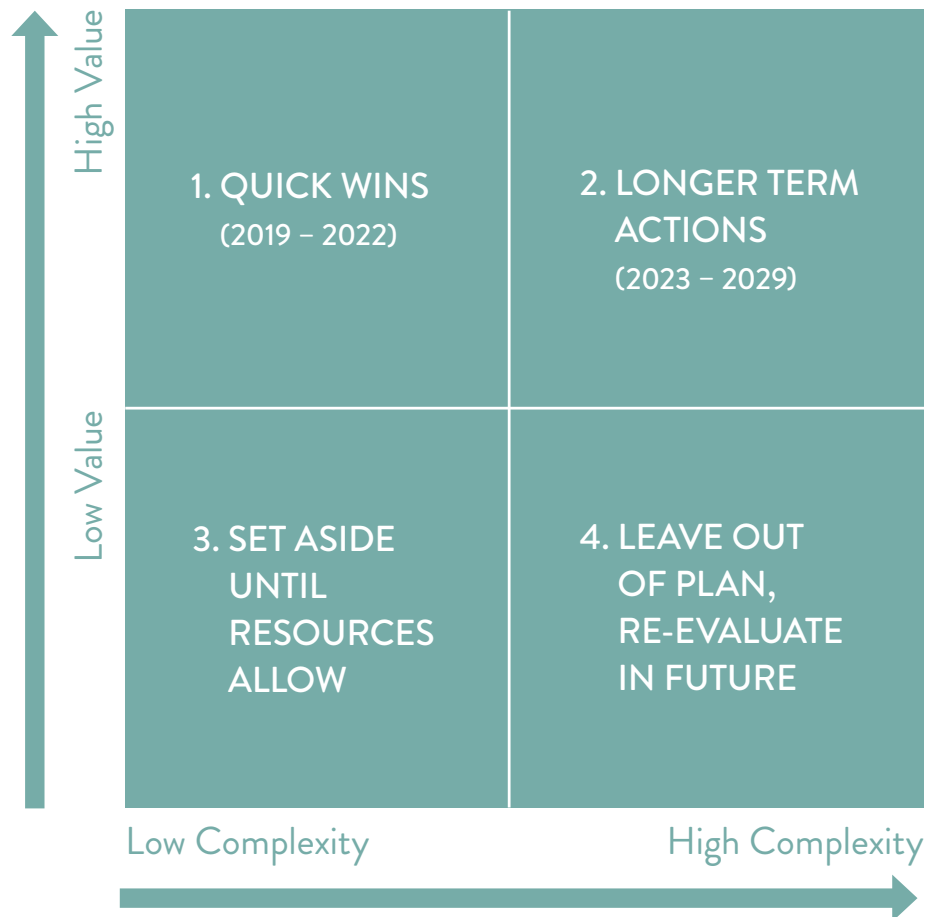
High Value

Low Value

1. QUICK WINS (2019 – 2022)

2. LONGER TERM ACTIONS (2023 – 2029)

3. SET ASIDE UNTIL RESOURCES ALLOW

4. LEAVE OUT OF PLAN, RE-EVALUATE IN FUTURE

Low Complexity

High Complexity